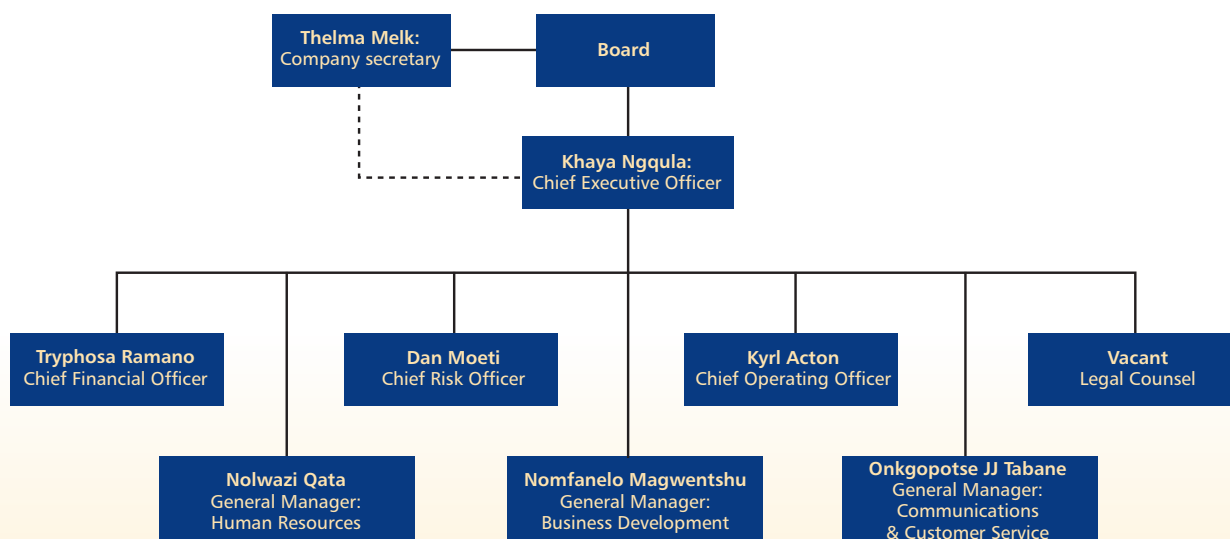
Thelma Melk:
Company secretary

Board

Khaya Ngqula:
Chief Executive Officer

Tryphosa Ramano
Chief Financial Officer

Dan Moeti
Chief Risk Officer

Kyrl Acton
Chief Operating Officer

Vacant
Legal Counsel

Nolwazi Qata
General Manager:
Human Resources

Nomfanelo Magwentshu
General Manager:
Business Development

Onkgopotse JJ Tabane
General Manager:
Communications
& Customer Service